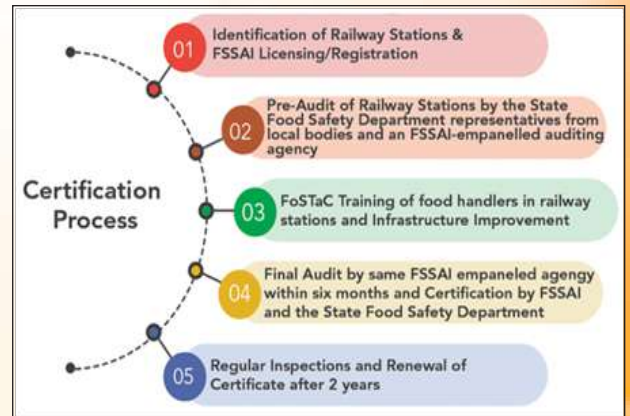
Certification Process

01 Identification of Railway Stations & FSSAI Licensing/Registration

02 Pre-Audit of Railway Stations by the State Food Safety Department representatives from local bodies and an FSSAI-empanelled auditing agency

03 FoSTaC Training of food handlers in railway stations and Infrastructure Improvement

04 Final Audit by same FSSAI empaneled agengy within six months and Certification by FSSAI and the State Food Safety Department

05 Regular Inspections and Renewal of Certificate after 2 years